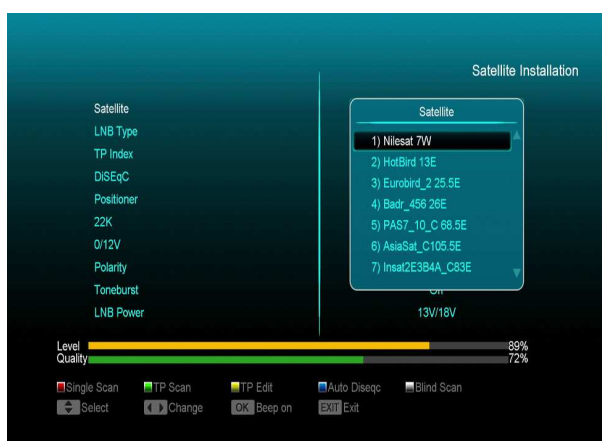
Satellite Installation

Satellite
LNB Type
TP Index
DiSEqC
Positioner
22K
0/12V
Polarity
Toneburst
LNB Power

Satellite
1) Nilesat 7W
2) HotBird 13E
3) Eurobird_2 25.5E
4) Badr_456 26E
5) PAS7_10_C 68.5E
6) AsiaSat_C105.5E
7) Insat2E3B4A_C83E

Off
13V/18V

Level 89%
Quality 72%

Single Scan
TP Scan
TP Edit
Auto Diseqc
Blind Scan
Select
Change
OK Beep on
EXIT Exit